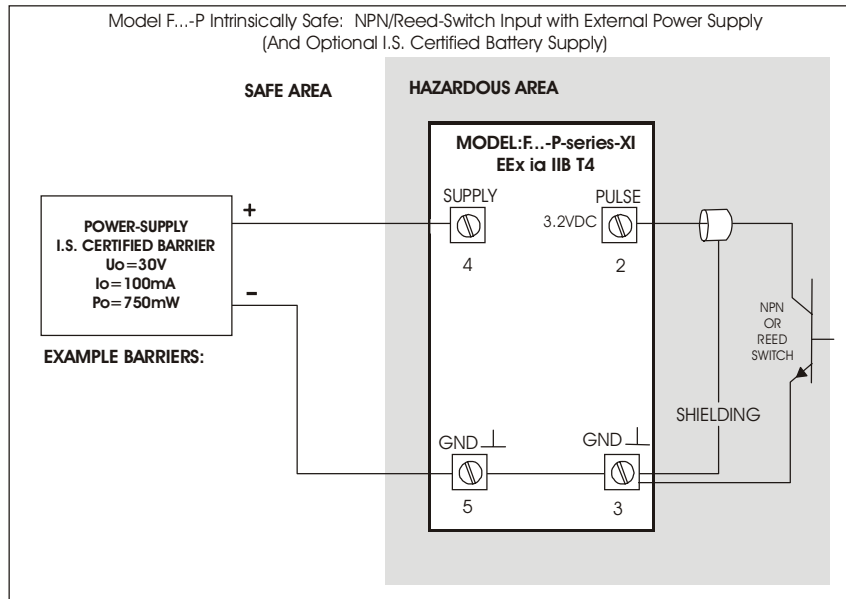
Model F...-P Intrinsically Safe: NPN/Reed-Switch Input with External Power Supply
(And Optional I.S. Certified Battery Supply)

SAFE AREA

HAZARDOUS AREA

MODEL:F...-P-series-XI
EEx ia IIB T4

POWER-SUPPLY
I.S. CERTIFIED BARRIER
Uo=30V
Io=100mA
Po=750mW

+

-

EXAMPLE BARRIERS:

SUPPLY

4

PULSE

3.2VDC

2

NPN
OR
REED
SWITCH

SHIELDING

GND ⊥

5

GND ⊥

3